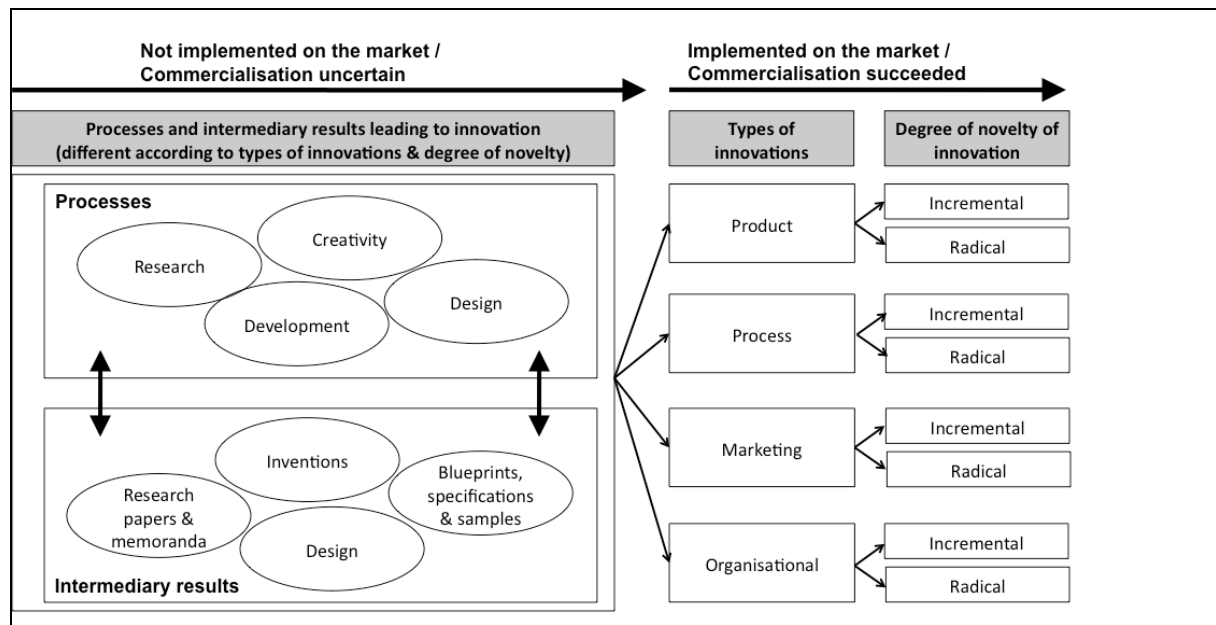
Not implemented on the market / Commercialisation uncertain

Implemented on the market / Commercialisation succeeded

Processes and intermediary results leading to innovation (different according to types of innovations & degree of novelty)

Types of innovations

Degree of novelty of innovation

Processes

Research

Creativity

Development

Design

Inventions

Research papers & memoranda

Blueprints, specifications & samples

Design

Intermediary results

Product

Incremental

Radical

Process

Incremental

Radical

Marketing

Incremental

Radical

Organisational

Incremental

Radical